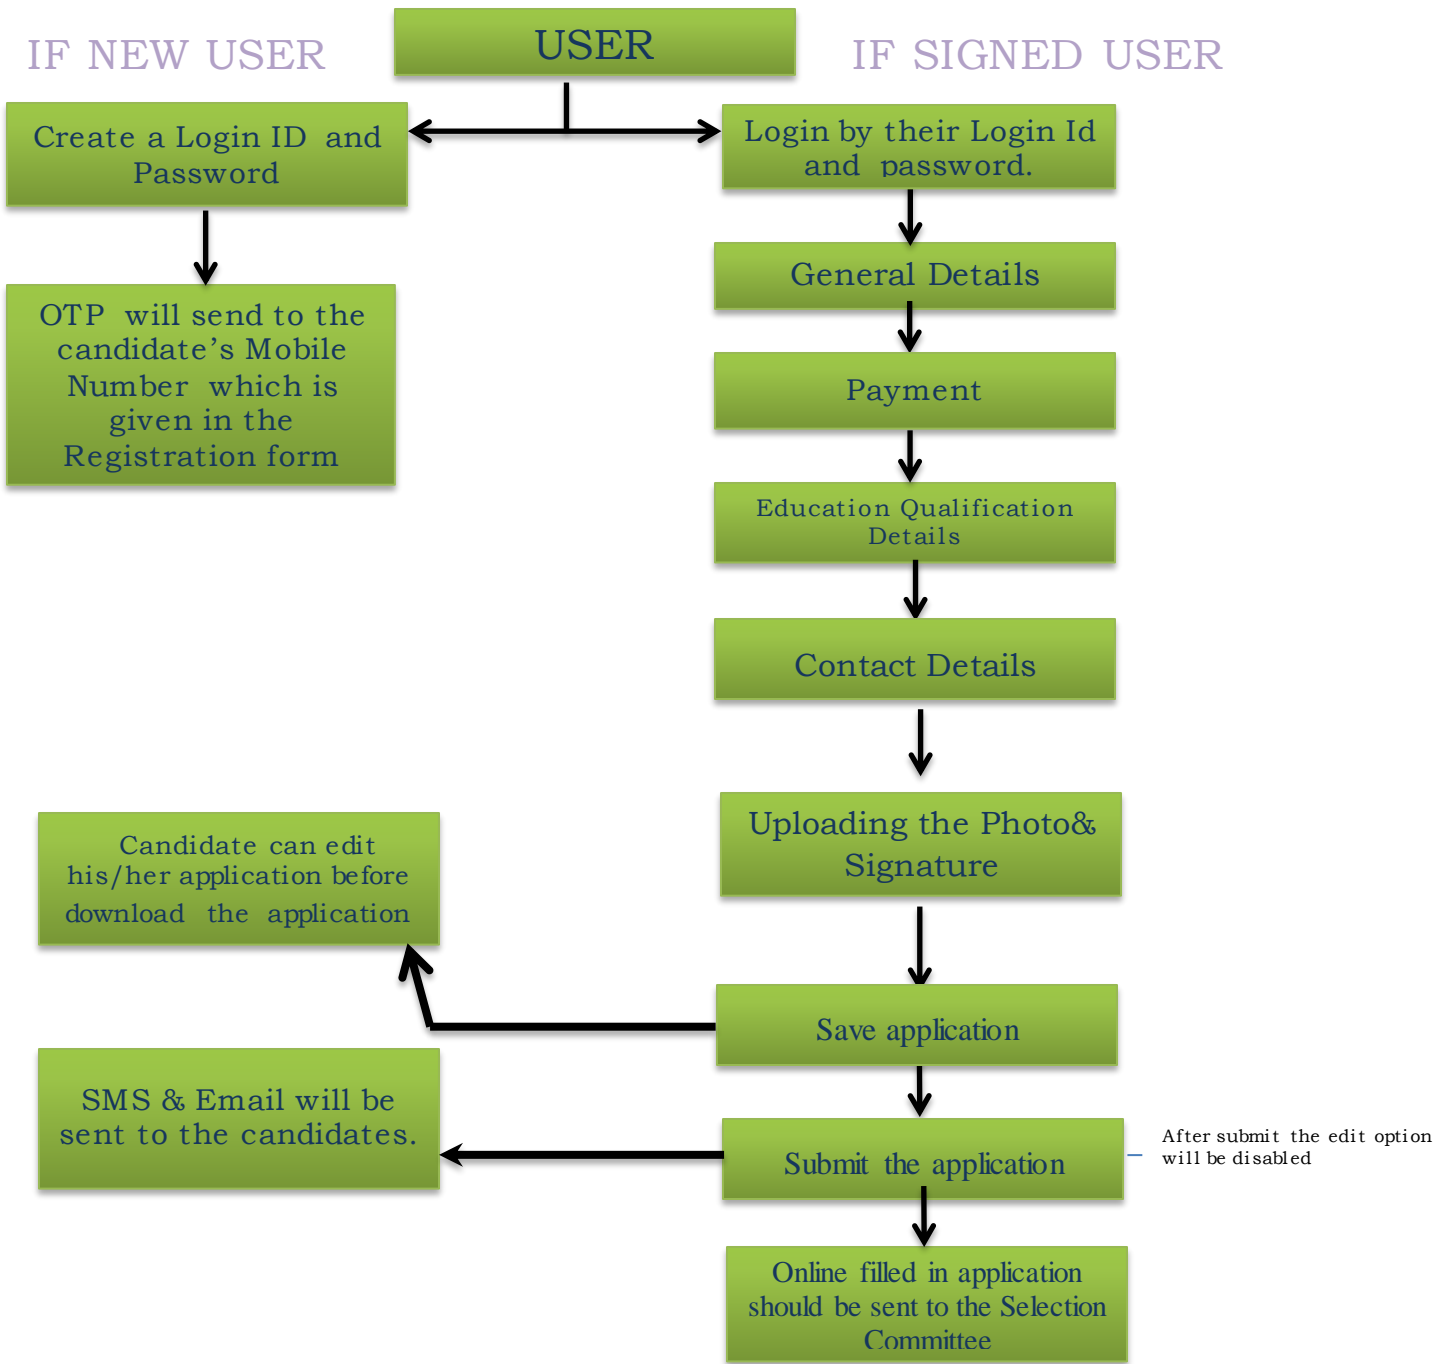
IF NEW USER

USER

IF SIGNED USER

Create a Login ID and Password

OTP will send to the candidate's Mobile Number which is given in the Registration form

Login by their Login Id and password.

General Details

Payment

Education Qualification Details

Contact Details

Uploading the Photo& Signature

Candidate can edit his/her application before download the application

Save application

SMS & Email will be sent to the candidates.

Submit the application

After submit the edit option will be disabled

Online filled in application should be sent to the Selection Committee